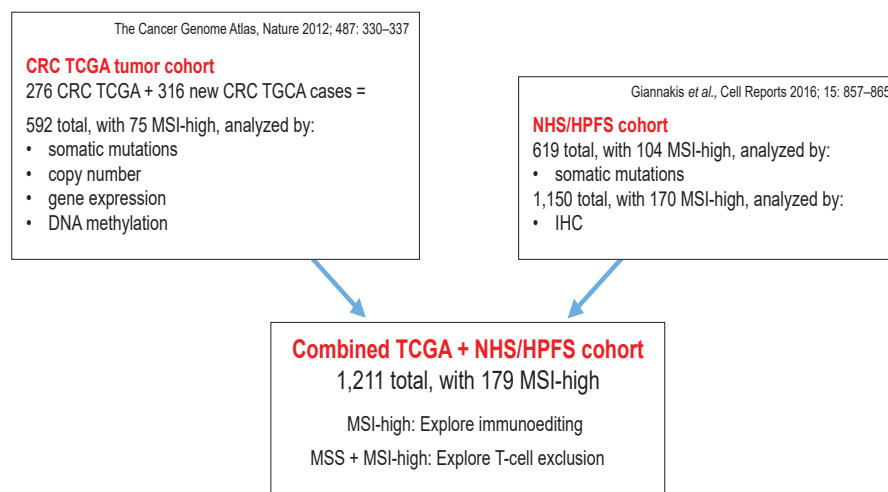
The Cancer Genome Atlas, Nature 2012; 487: 330–337

CRC TCGA tumor cohort
276 CRC TCGA + 316 new CRC TGCA cases =

592 total, with 75 MSI-high, analyzed by:
• somatic mutations
• copy number
• gene expression
• DNA methylation

Giannakis *et al.*, Cell Reports 2016; 15: 857–865

NHS/HPFS cohort
619 total, with 104 MSI-high, analyzed by:
• somatic mutations
1,150 total, with 170 MSI-high, analyzed by:
• IHC

Combined TCGA + NHS/HPFS cohort
1,211 total, with 179 MSI-high

MSI-high: Explore immunoediting

MSS + MSI-high: Explore T-cell exclusion